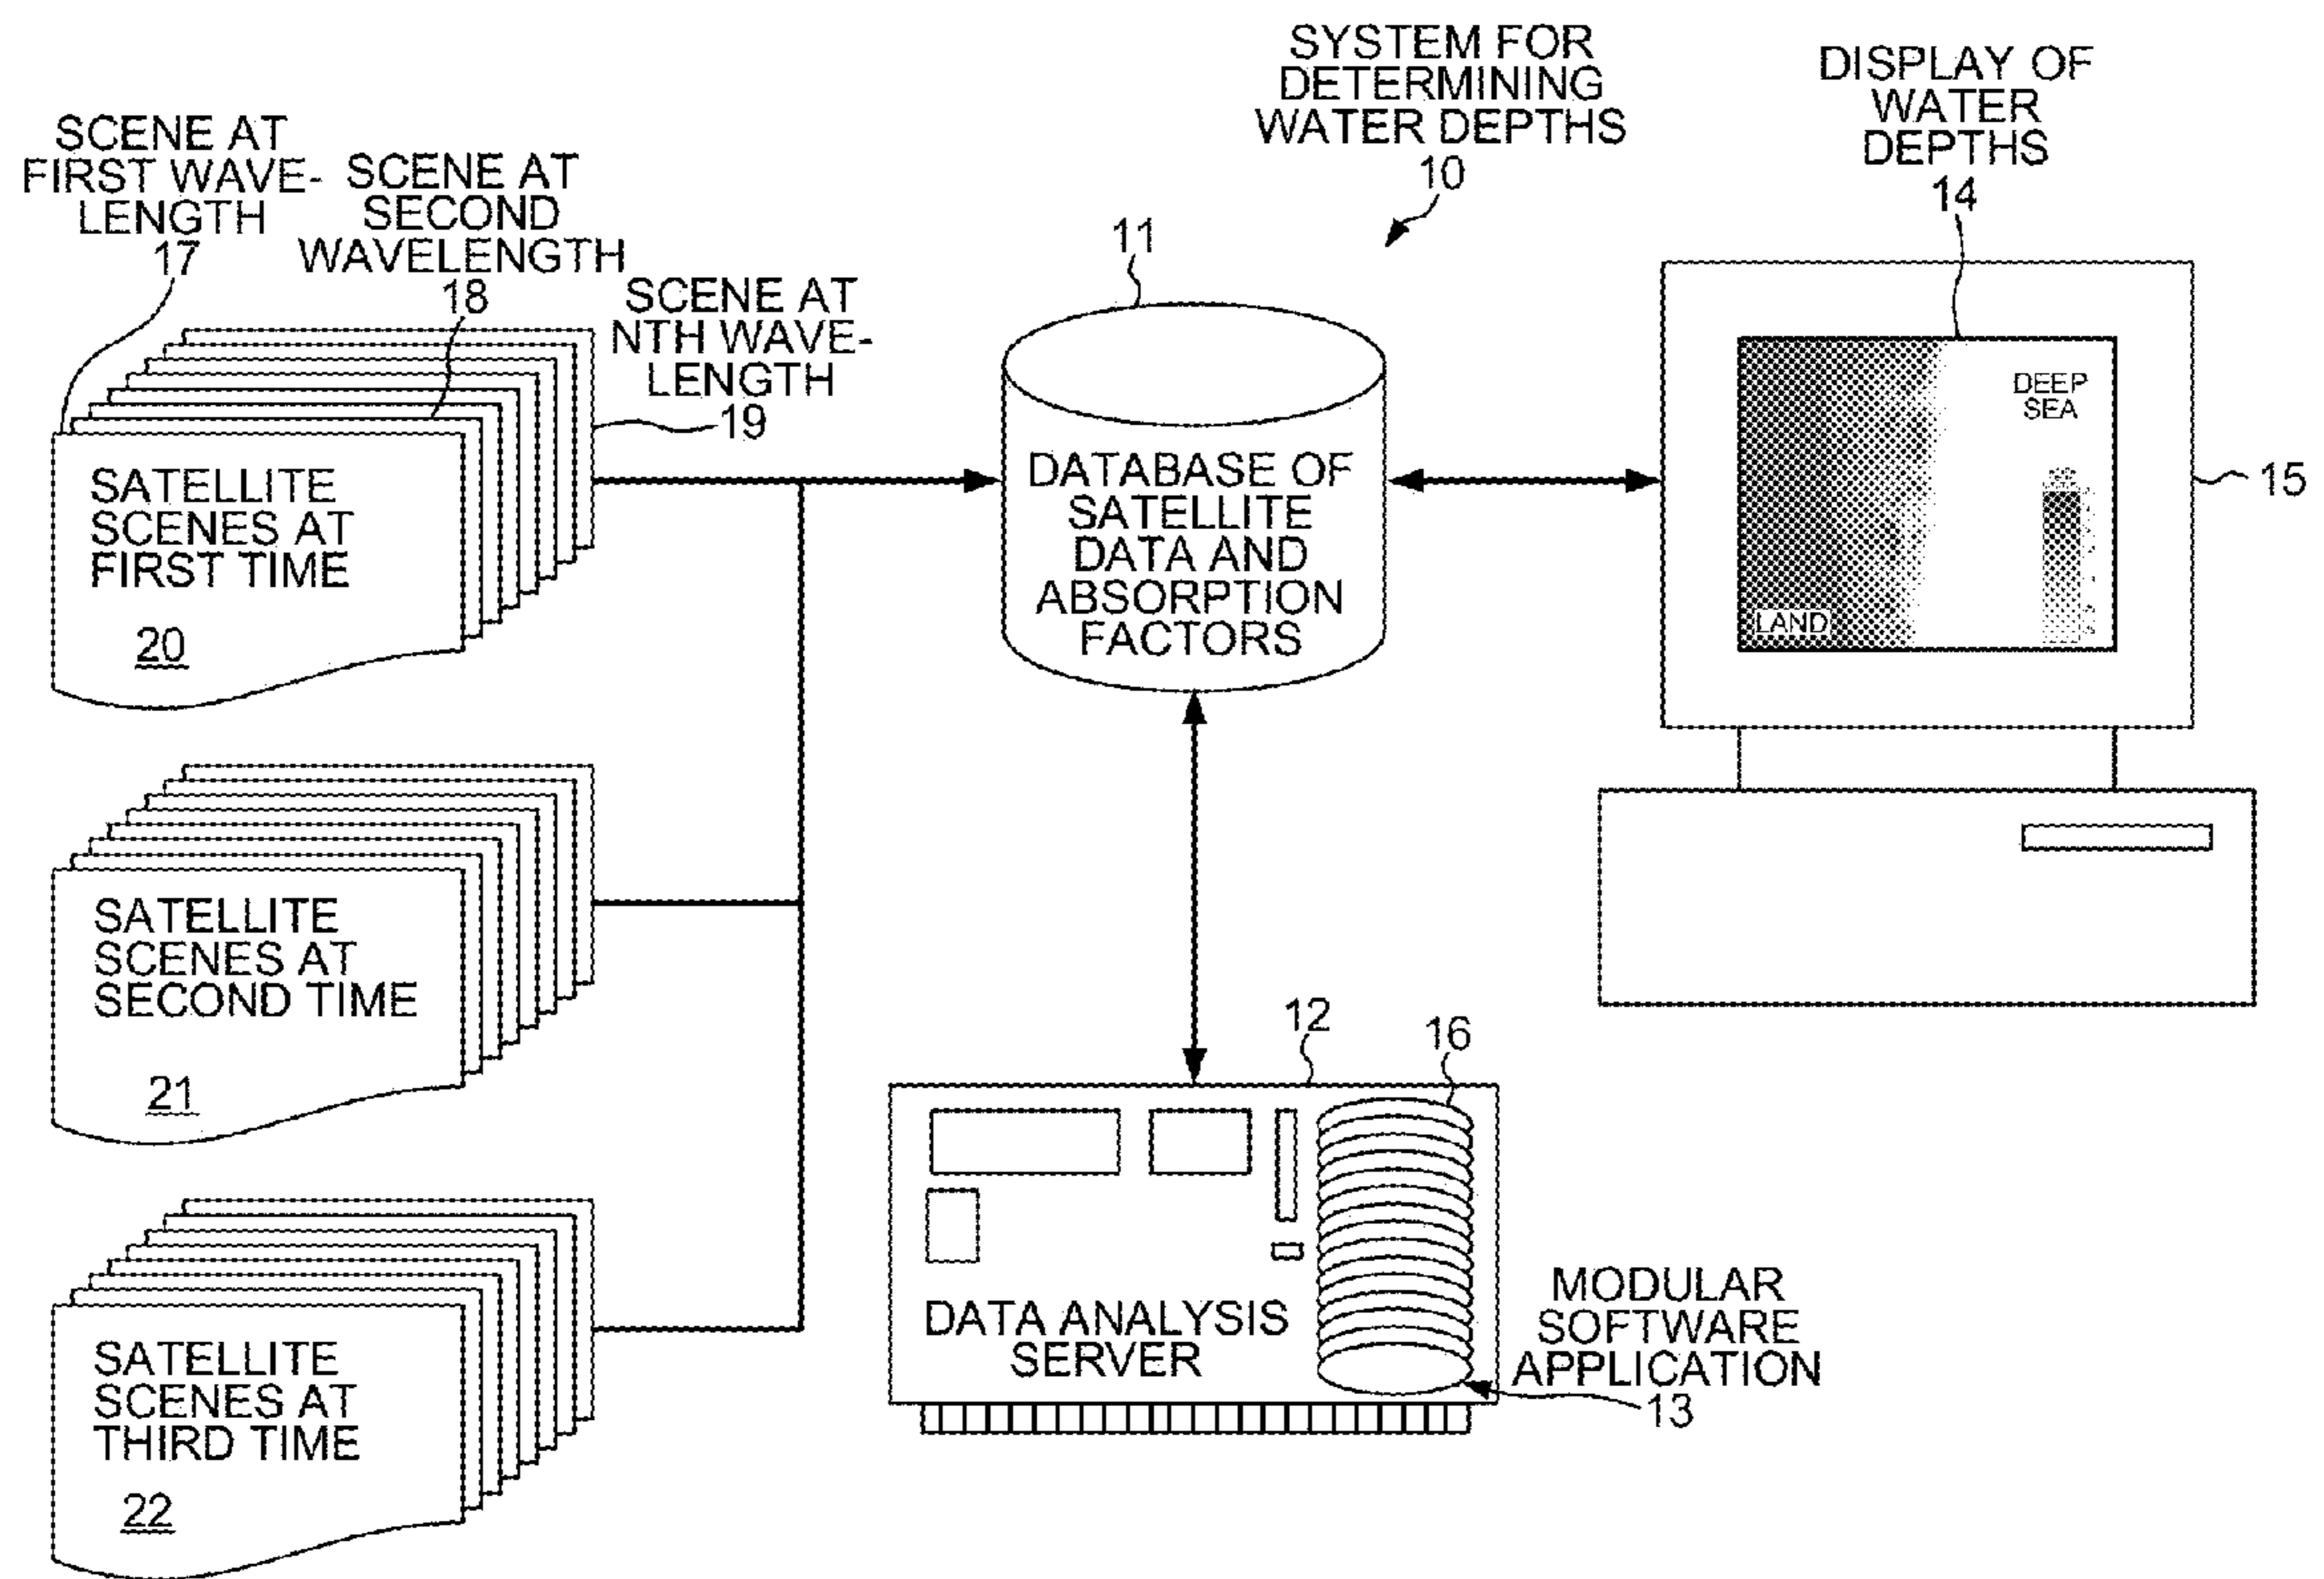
SCENE AT FIRST WAVELENGTH 17

SCENE AT SECOND WAVELENGTH 18

SCENE AT NTH WAVELENGTH 19

SYSTEM FOR DETERMINING WATER DEPTHS 10

DISPLAY OF WATER DEPTHS 14

11

SATELLITE SCENES AT FIRST TIME

20

DATABASE OF SATELLITE DATA AND ABSORPTION FACTORS

DEEP SEA

LAND

15

SATELLITE SCENES AT SECOND TIME

21

12

16

SATELLITE SCENES AT THIRD TIME

22

DATA ANALYSIS SERVER

MODULAR SOFTWARE APPLICATION

13